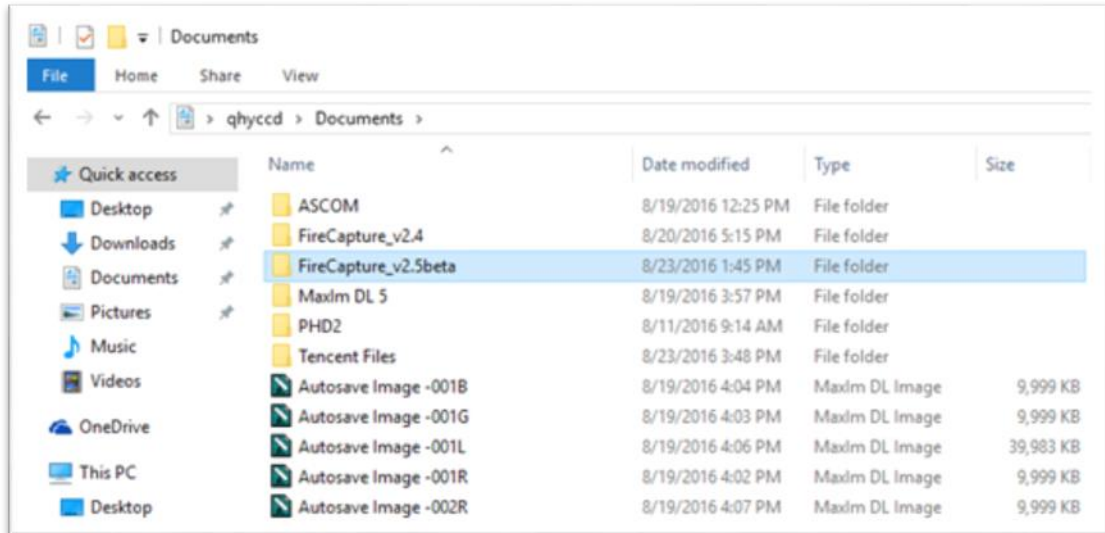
Documents

File Home Share View

qhyccd > Documents >

Quick access
Desktop
Downloads
Documents
Pictures
Music
Videos
OneDrive
This PC
Desktop

| Name | Date modified | Type | Size |
|---|---|---|---|
| ASCOM | 8/19/2016 12:25 PM | File folder | |
| FireCapture_v2.4 | 8/20/2016 5:15 PM | File folder | |
| FireCapture_v2.5beta | 8/23/2016 1:45 PM | File folder | |
| MaxIm DL 5 | 8/19/2016 3:57 PM | File folder | |
| PHD2 | 8/11/2016 9:14 AM | File folder | |
| Tencent Files | 8/23/2016 3:48 PM | File folder | |
| Autosave Image -001B | 8/19/2016 4:04 PM | MaxIm DL Image | 9,999 KB |
| Autosave Image -001G | 8/19/2016 4:03 PM | MaxIm DL Image | 9,999 KB |
| Autosave Image -001L | 8/19/2016 4:06 PM | MaxIm DL Image | 39,983 KB |
| Autosave Image -001R | 8/19/2016 4:02 PM | MaxIm DL Image | 9,999 KB |
| Autosave Image -002R | 8/19/2016 4:07 PM | MaxIm DL Image | 9,999 KB |